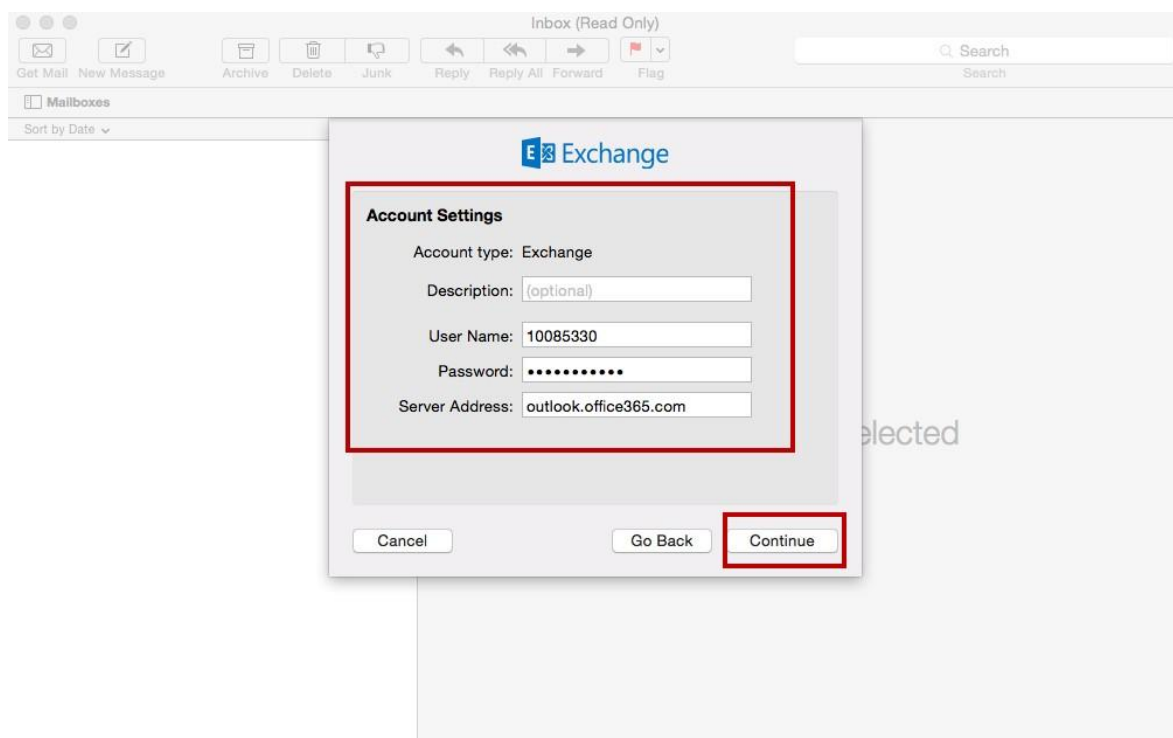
Inbox (Read Only)

Get Mail New Message Archive Delete Junk Reply Reply All Forward Flag

Search
Search

Mailboxes

Sort by Date

Exchange

Account Settings

Account type: Exchange

Description: (optional)

User Name: 10085330

Password: •••••••••••

Server Address: outlook.office365.com

elected

Cancel

Go Back

Continue